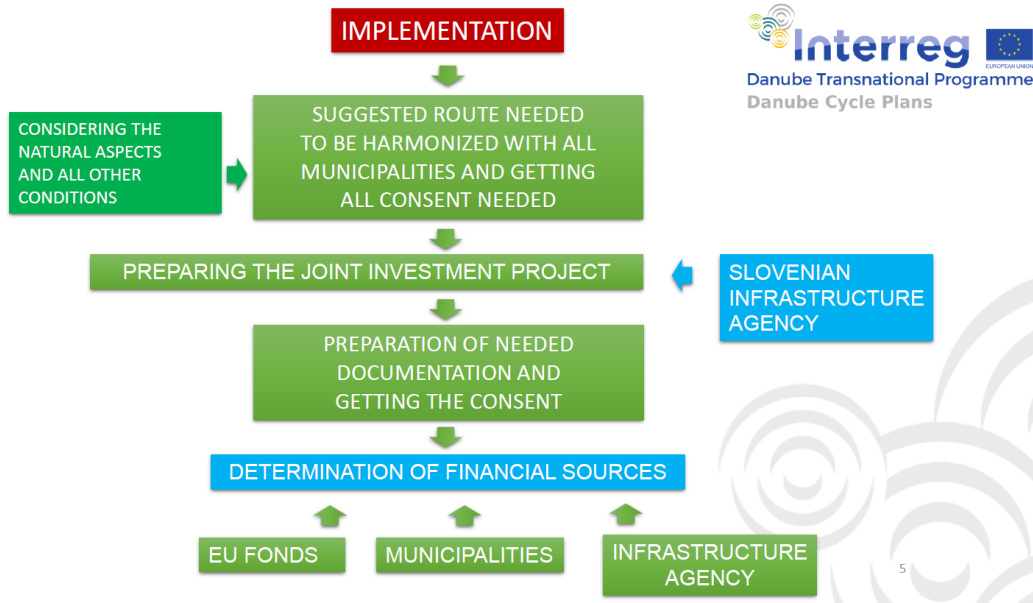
IMPLEMENTATION

Interreg
EUROPEAN UNION
Danube Transnational Programme
Danube Cycle Plans

CONSIDERING THE NATURAL ASPECTS AND ALL OTHER CONDITIONS

SUGGESTED ROUTE NEEDED TO BE HARMONIZED WITH ALL MUNICIPALITIES AND GETTING ALL CONSENT NEEDED

PREPARING THE JOINT INVESTMENT PROJECT

SLOVENIAN INFRASTRUCTURE AGENCY

PREPARATION OF NEEDED DOCUMENTATION AND GETTING THE CONSENT

DETERMINATION OF FINANCIAL SOURCES

EU FONDS

MUNICIPALITIES

INFRASTRUCTURE AGENCY

5